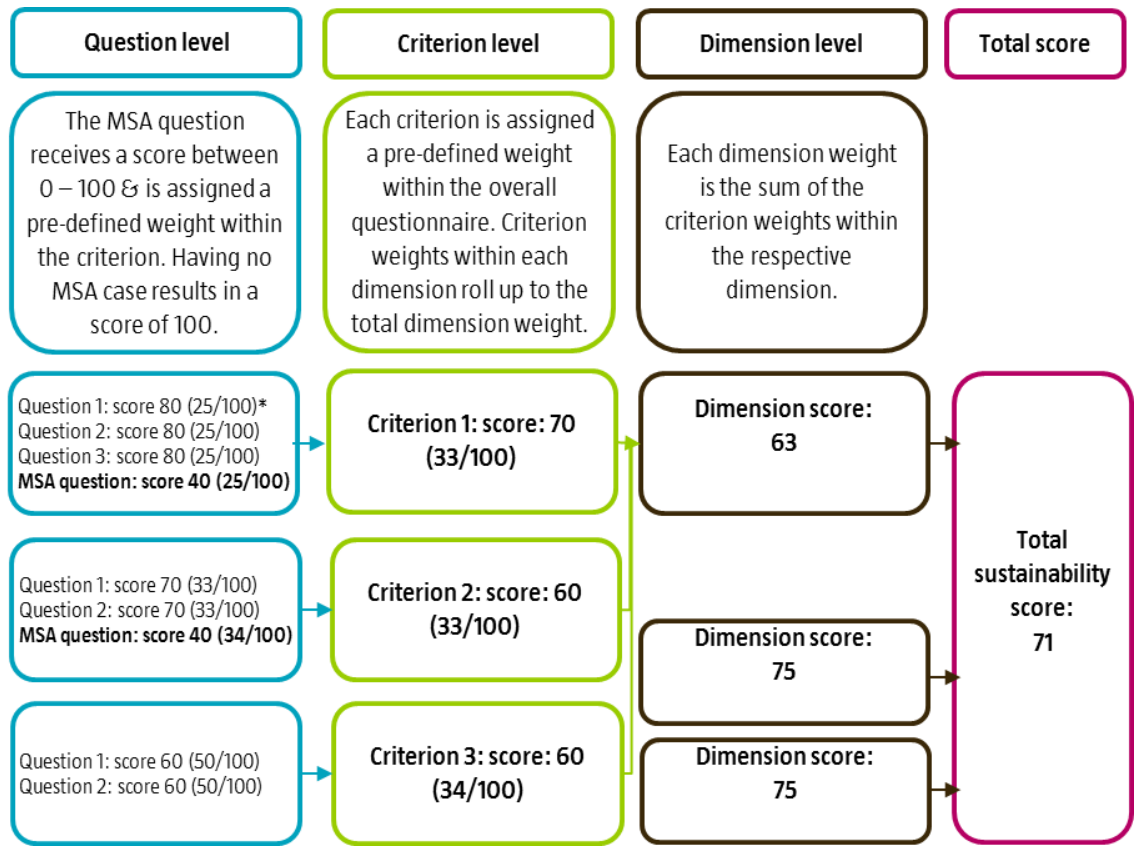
Question level

Criterion level

Dimension level

Total score

The MSA question receives a score between 0 – 100 & is assigned a pre-defined weight within the criterion. Having no MSA case results in a score of 100.

Each criterion is assigned a pre-defined weight within the overall questionnaire. Criterion weights within each dimension roll up to the total dimension weight.

Each dimension weight is the sum of the criterion weights within the respective dimension.

Question 1: score 80 (25/100)*
Question 2: score 80 (25/100)
Question 3: score 80 (25/100)
**MSA question: score 40 (25/100)**

**Criterion 1: score: 70 (33/100)**

**Dimension score: 63**

Question 1: score 70 (33/100)
Question 2: score 70 (33/100)
**MSA question: score 40 (34/100)**

**Criterion 2: score: 60 (33/100)**

**Dimension score: 75**

Question 1: score 60 (50/100)
Question 2: score 60 (50/100)

**Criterion 3: score: 60 (34/100)**

**Dimension score: 75**

**Total sustainability score: 71**